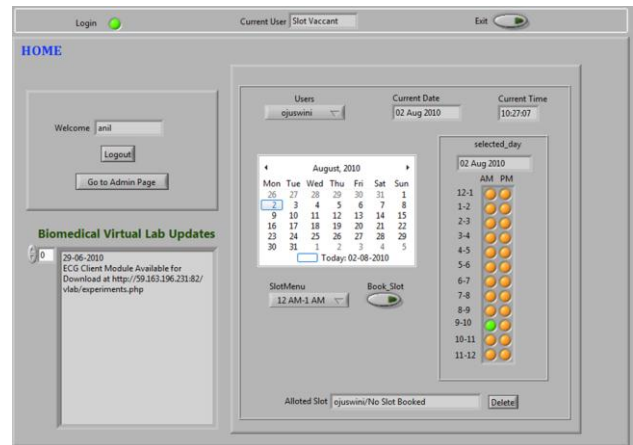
Login

Current User Slot Vaccant

Exit

HOME

Welcome anil

Logout

Go to Admin Page

Biomedical Virtual Lab Updates

0

29-06-2010
ECG Client Module Available for Download at http://59.163.196.231:82/vlab/experiments.php

Users
ojuswini

Current Date
02 Aug 2010

Current Time
10:27:07

August, 2010

| Mon | Tue | Wed | Thu | Fri | Sat | Sun |
|---|---|---|---|---|---|---|
| 26 | 27 | 28 | 29 | 30 | 31 | 1 |
| 2 | 3 | 4 | 5 | 6 | 7 | 8 |
| 9 | 10 | 11 | 12 | 13 | 14 | 15 |
| 16 | 17 | 18 | 19 | 20 | 21 | 22 |
| 23 | 24 | 25 | 26 | 27 | 28 | 29 |
| 30 | 31 | 1 | 2 | 3 | 4 | 5 |

Today: 02-08-2010

selected_day
02 Aug 2010
AM PM
12-1
1-2
2-3
3-4
4-5
5-6
6-7
7-8
8-9
9-10
10-11
11-12

SlotMenu
12 AM-1 AM

Book_Slot

Alloted Slot ojuswini/No Slot Booked

Delete